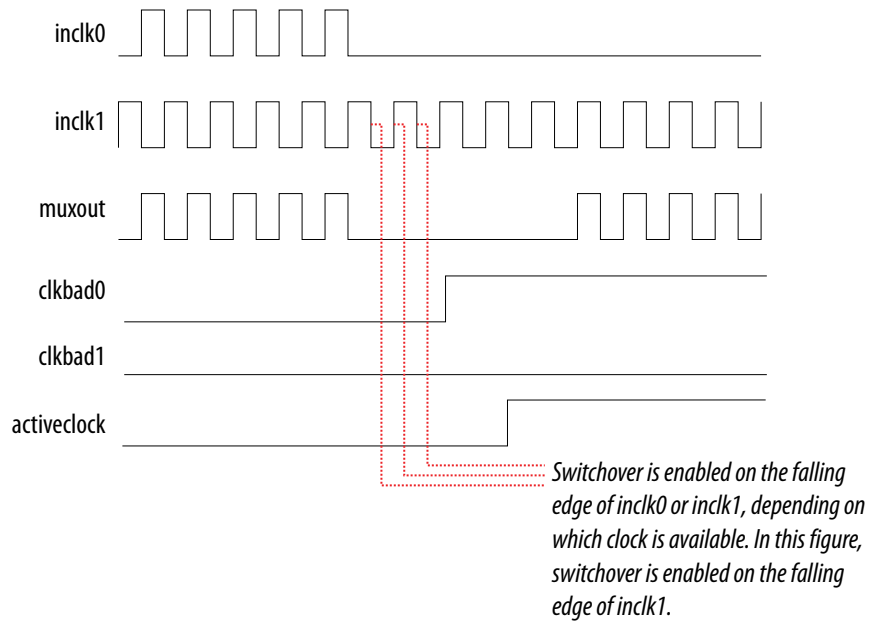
inclk0

inclk1

muxout

clkbad0

clkbad1

activeclock

Switchover is enabled on the falling edge of inclk0 or inclk1, depending on which clock is available. In this figure, switchover is enabled on the falling edge of inclk1.